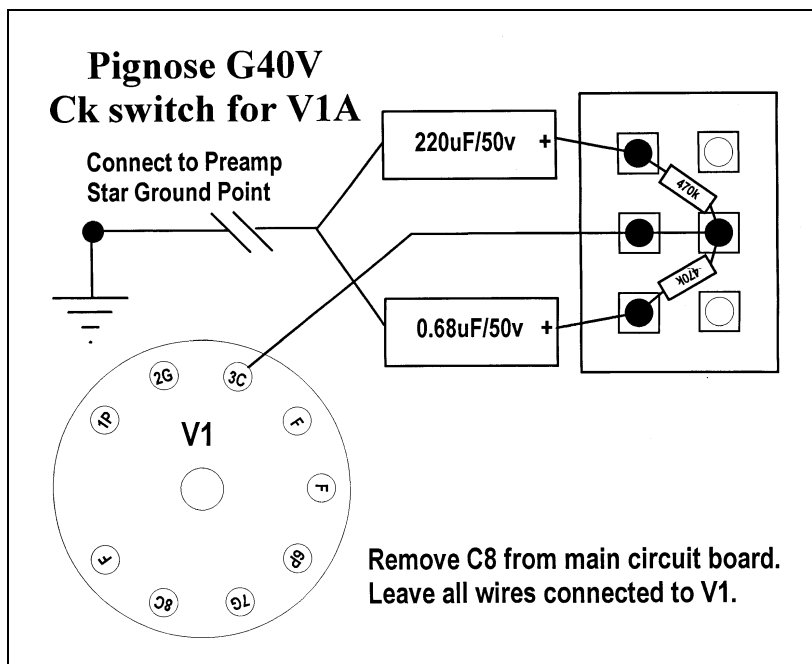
Pignose G40V
Ck switch for V1A

Connect to Preamp
Star Ground Point

220uF/50v +

0.68uF/50v +

470k

470k

2G

3C

1P

F

V1

F

F

6P

8C

7G

Remove C8 from main circuit board.
Leave all wires connected to V1.